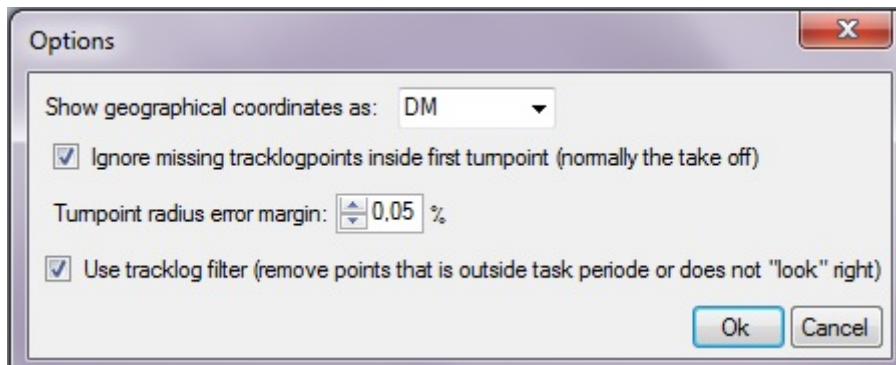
Options

Show geographical coordinates as: DM

Ignore missing tracklogpoints inside first turnpoint (normally the take off)

Turnpoint radius error margin: 0,05 %

Use tracklog filter (remove points that is outside task periode or does not "look" right)

Ok Cancel